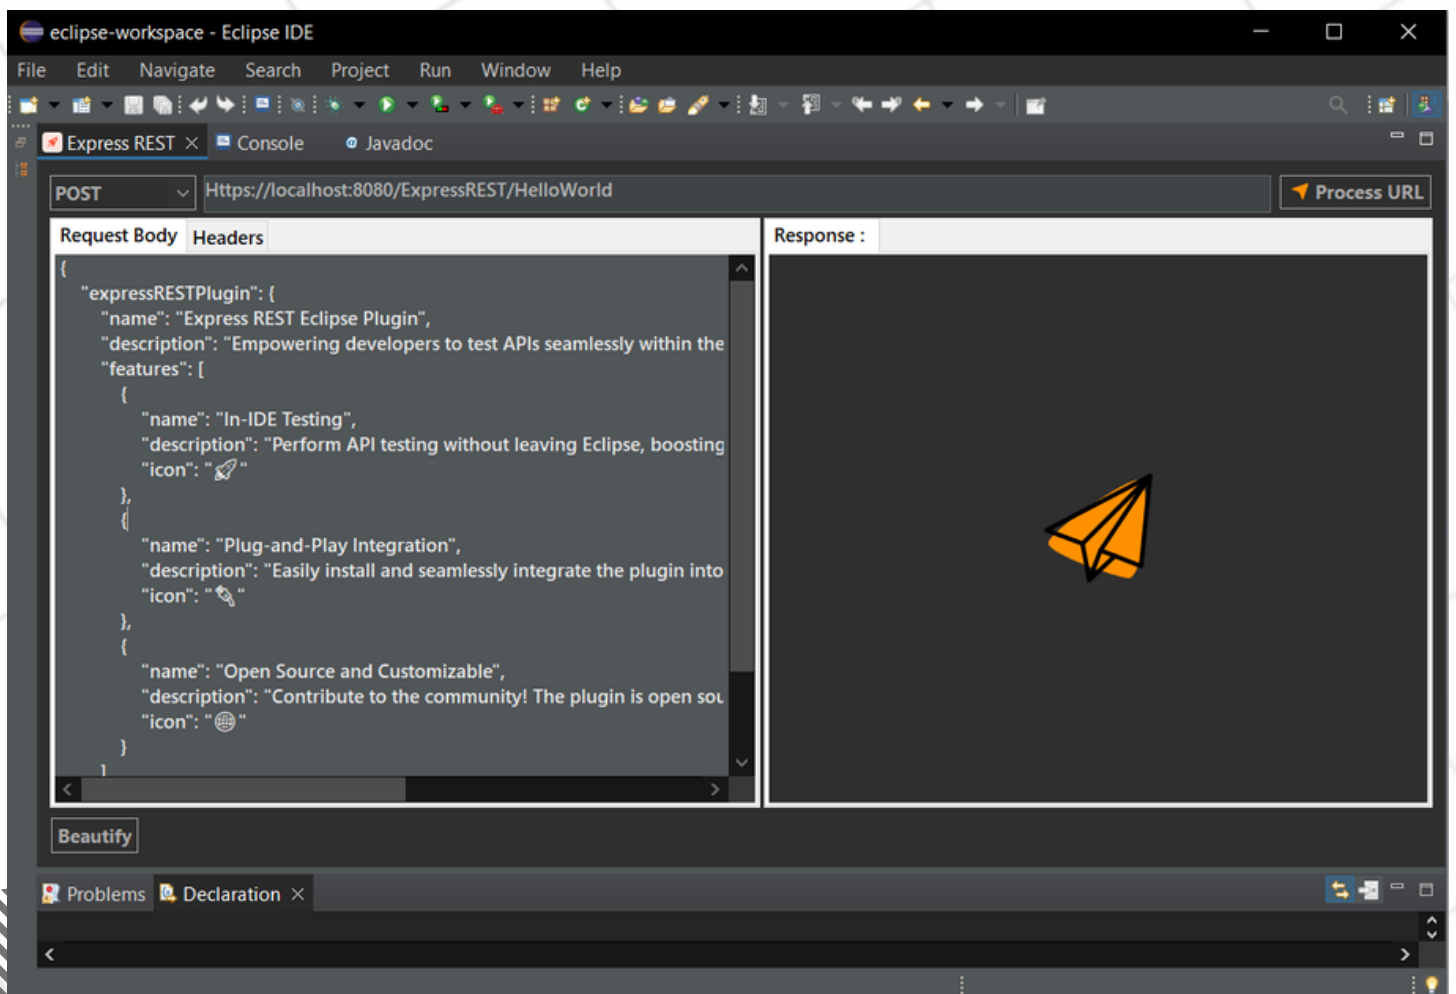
eclipse-workspace - Eclipse IDE

File Edit Navigate Search Project Run Window Help

Express REST × Console Javadoc

POST

Https://localhost:8080/ExpressREST/HelloWorld

Process URL

Request Body Headers

Response :

{
"expressRESTPlugin": {
"name": "Express REST Eclipse Plugin",
"description": "Empowering developers to test APIs seamlessly within the
"features": [
{
"name": "In-IDE Testing",
"description": "Perform API testing without leaving Eclipse, boosting
"icon": "🚀"
},
{
"name": "Plug-and-Play Integration",
"description": "Easily install and seamlessly integrate the plugin into
"icon": "🔌"
},
{
"name": "Open Source and Customizable",
"description": "Contribute to the community! The plugin is open sou
"icon": "🌐"
}
]

Beautify

Problems Declaration ×